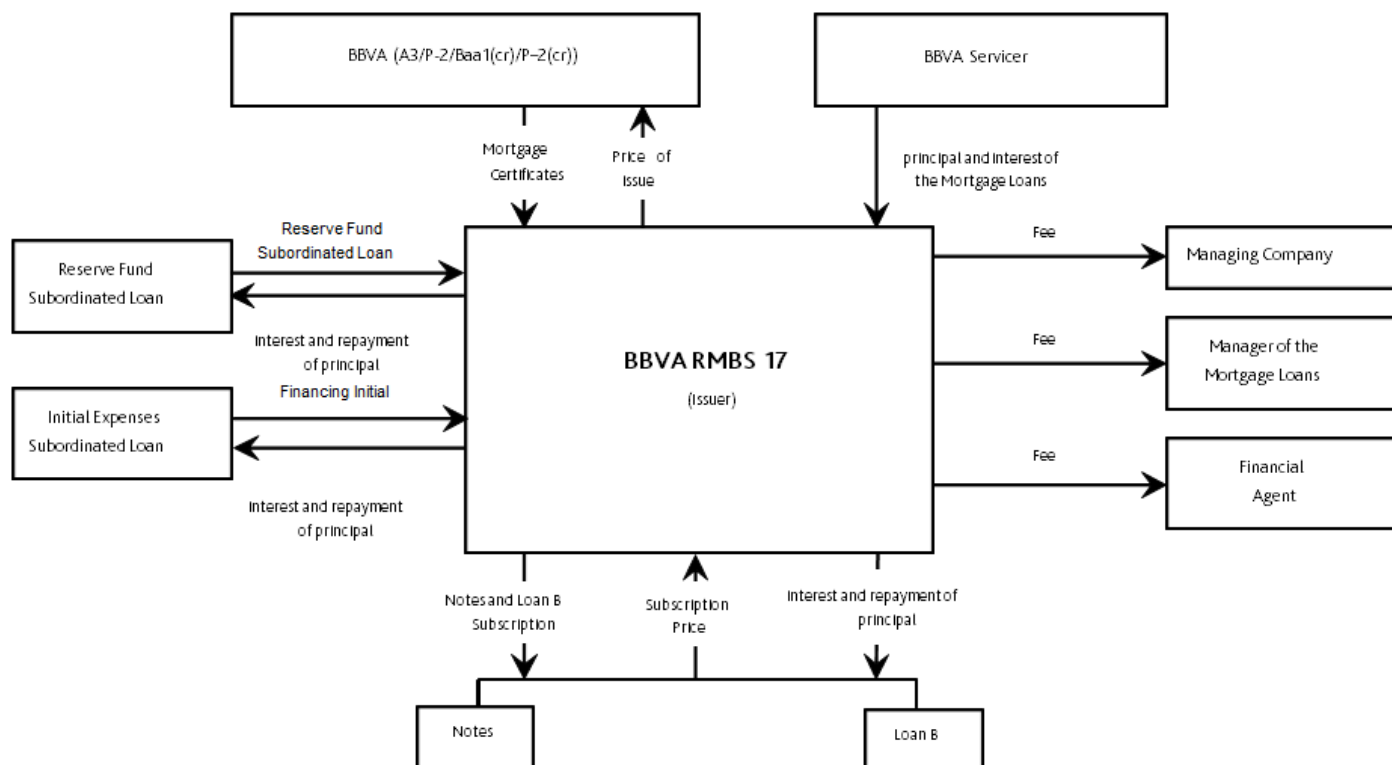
BBVA (A3/P-2/Baa1(cr)/P-2(cr))

BBVA Servicer

Mortgage Certificates

Price of Issue

principal and interest of the Mortgage Loans

Reserve Fund Subordinated Loan

Reserve Fund Subordinated Loan

Interest and repayment of principal

Financing Initial

Initial Expenses Subordinated Loan

Interest and repayment of principal

BBVA RMBS 17

(Issuer)

Fee

Managing Company

Fee

Manager of the Mortgage Loans

Fee

Financial Agent

Notes and Loan B Subscription

Subscription Price

Interest and repayment of principal

Notes

Loan B